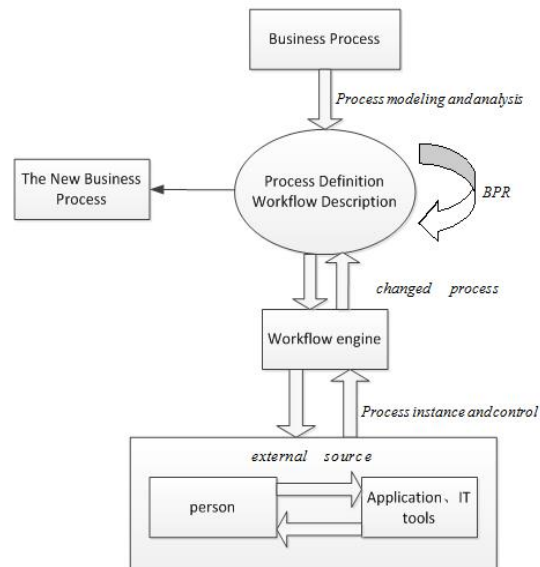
Business Process

Process modeling andanalysis

The New Business Process

Process Definition Workflow Description

BPR

changed process

Workflow engine

Process instance andcontrol

external source

person

Application、IT tools